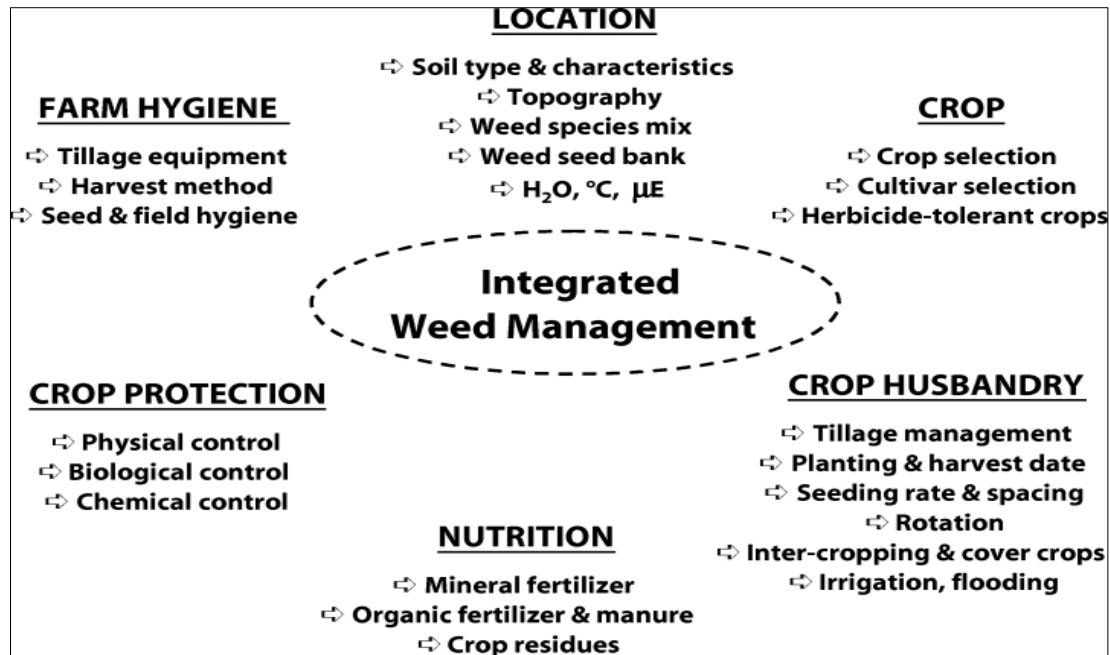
LOCATION

⇨ Soil type & characteristics
⇨ Topography
⇨ Weed species mix
⇨ Weed seed bank
⇨ $H_2O$, °C, μE

FARM HYGIENE

⇨ Tillage equipment
⇨ Harvest method
⇨ Seed & field hygiene

CROP

⇨ Crop selection
⇨ Cultivar selection
⇨ Herbicide-tolerant crops

Integrated Weed Management

CROP PROTECTION

⇨ Physical control
⇨ Biological control
⇨ Chemical control

CROP HUSBANDRY

⇨ Tillage management
⇨ Planting & harvest date
⇨ Seeding rate & spacing
⇨ Rotation
⇨ Inter-cropping & cover crops
⇨ Irrigation, flooding

NUTRITION

⇨ Mineral fertilizer
⇨ Organic fertilizer & manure
⇨ Crop residues